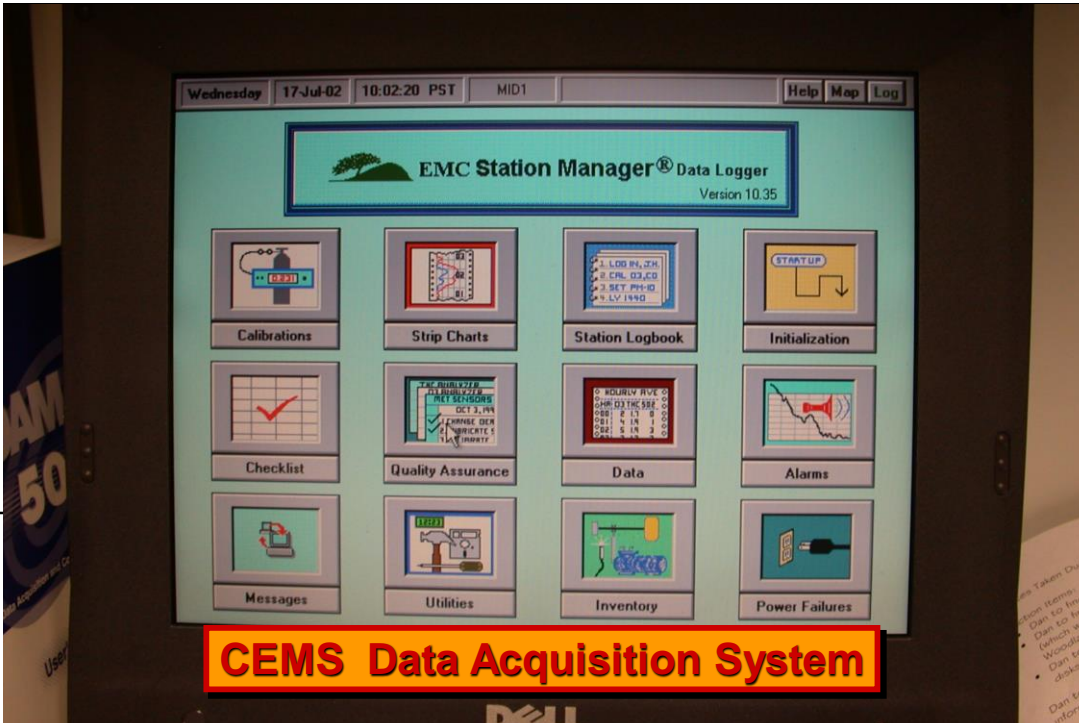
Wednesday | 17-Jul-02 | 10:02:20 PST | MID1 | Help | Map | Log

EMC Station Manager® Data Logger
Version 10.35

Calibrations
Strip Charts
1. LOG IN, JH
2. CAL O3, CO
3. SET PM-10
4. LV 1940
Station Logbook
START UP
Initialization

Checklist
Quality Assurance
HOURLY AVE
Data
Alarms

Messages
Utilities
Inventory
Power Failures

CEMS Data Acquisition System

DELL